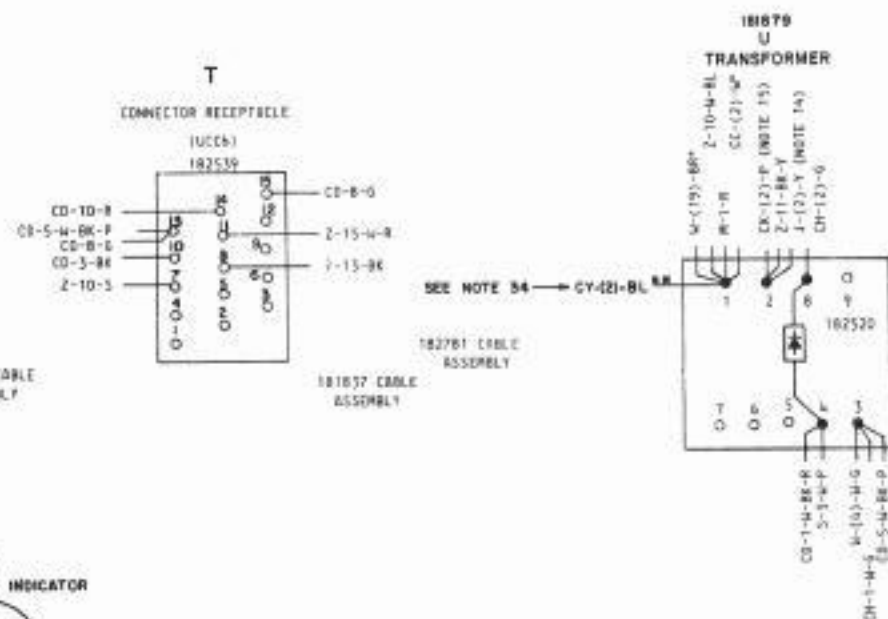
T

CONNECTOR RECEPTACLE

(UCC6)

182539

CD-10-R
CD-5-W-BK-P
CD-B-G
CD-3-BK
Z-10-S

16
15
13
12
11
10
9
8
7
6
5
4
3
2
1

CD-B-G
Z-15-W-R
Z-15-BK

ABLE
LY

181837 CABLE ASSEMBLY

182781 CABLE ASSEMBLY

181879
U
TRANSFORMER

W-(19)-BR*
W-1-R
Z-10-W-BL
CC-(2)-W*
CK-(2)-P (NOTE 15)
Z-11-BK-Y
J-(2)-Y (NOTE 14)
CH-(2)-G

SEE NOTE 34 → CY-(2)-BL

1
2
8
9
182520

7
6
5
4
3

CD-1-W-BK-R
S-3-W-P
S-R-(2)-W
S-W-1-W
CD-5-W-BK-P

INDICATOR